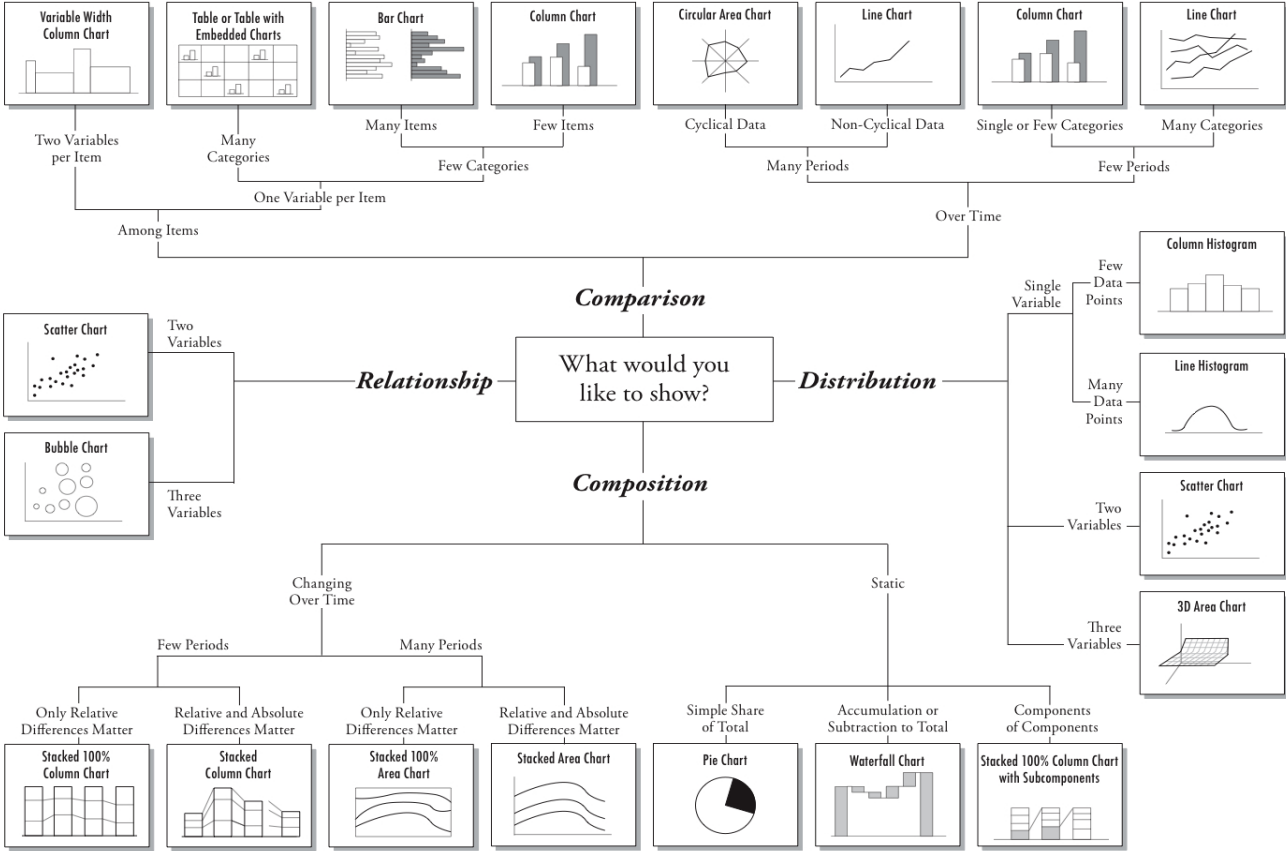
Variable Width Column Chart

Table or Table with Embedded Charts

Bar Chart

Column Chart

Circular Area Chart

Line Chart

Column Chart

Line Chart

Two Variables per Item

Many Categories

Many Items

Few Items

Cyclical Data

Non-Cyclical Data

Single or Few Categories

Many Categories

Few Categories

Many Periods

Few Periods

One Variable per Item

Among Items

Over Time

Column Histogram

Few Data Points

Single Variable

Comparison

Scatter Chart

Two Variables

What would you like to show?

Relationship

Distribution

Line Histogram

Many Data Points

Bubble Chart

Three Variables

Composition

Scatter Chart

Two Variables

Changing Over Time

Static

3D Area Chart

Three Variables

Few Periods

Many Periods

Only Relative Differences Matter

Relative and Absolute Differences Matter

Only Relative Differences Matter

Relative and Absolute Differences Matter

Simple Share of Total

Accumulation or Subtraction to Total

Components of Components

Stacked 100% Column Chart

Stacked Column Chart

Stacked 100% Area Chart

Stacked Area Chart

Pie Chart

Waterfall Chart

Stacked 100% Column Chart with Subcomponents